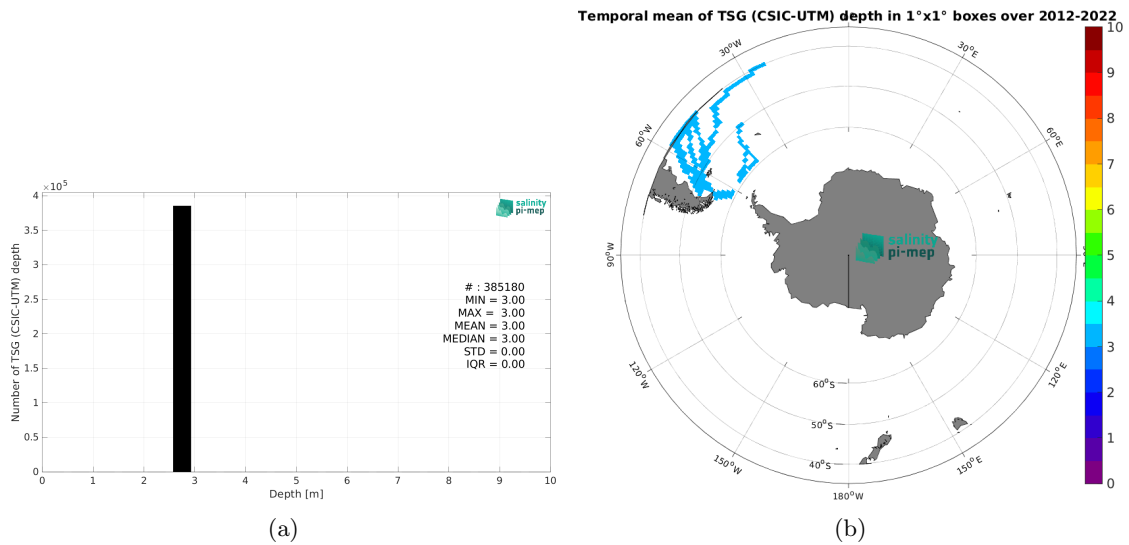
$\times 10^5$

4

3.5

3

2.5

2

1.5

1

0.5

0

Number of TSG (CSIC-UTM) depth

salinity pi-mep

# : 385180
MIN = 3.00
MAX = 3.00
MEAN = 3.00
MEDIAN = 3.00
STD = 0.00
IQR = 0.00

0 1 2 3 4 5 6 7 8 9 10

Depth [m]

(a)

Temporal mean of TSG (CSIC-UTM) depth in 1°x1° boxes over 2012-2022

30°W

30°E

60°W

60°E

90°W

90°E

120°W

120°E

150°W

150°E

180°W

60°S

50°S

40°S

salinity pi-mep

10
9
8
7
6
5
4
3
2
1
0

(b)